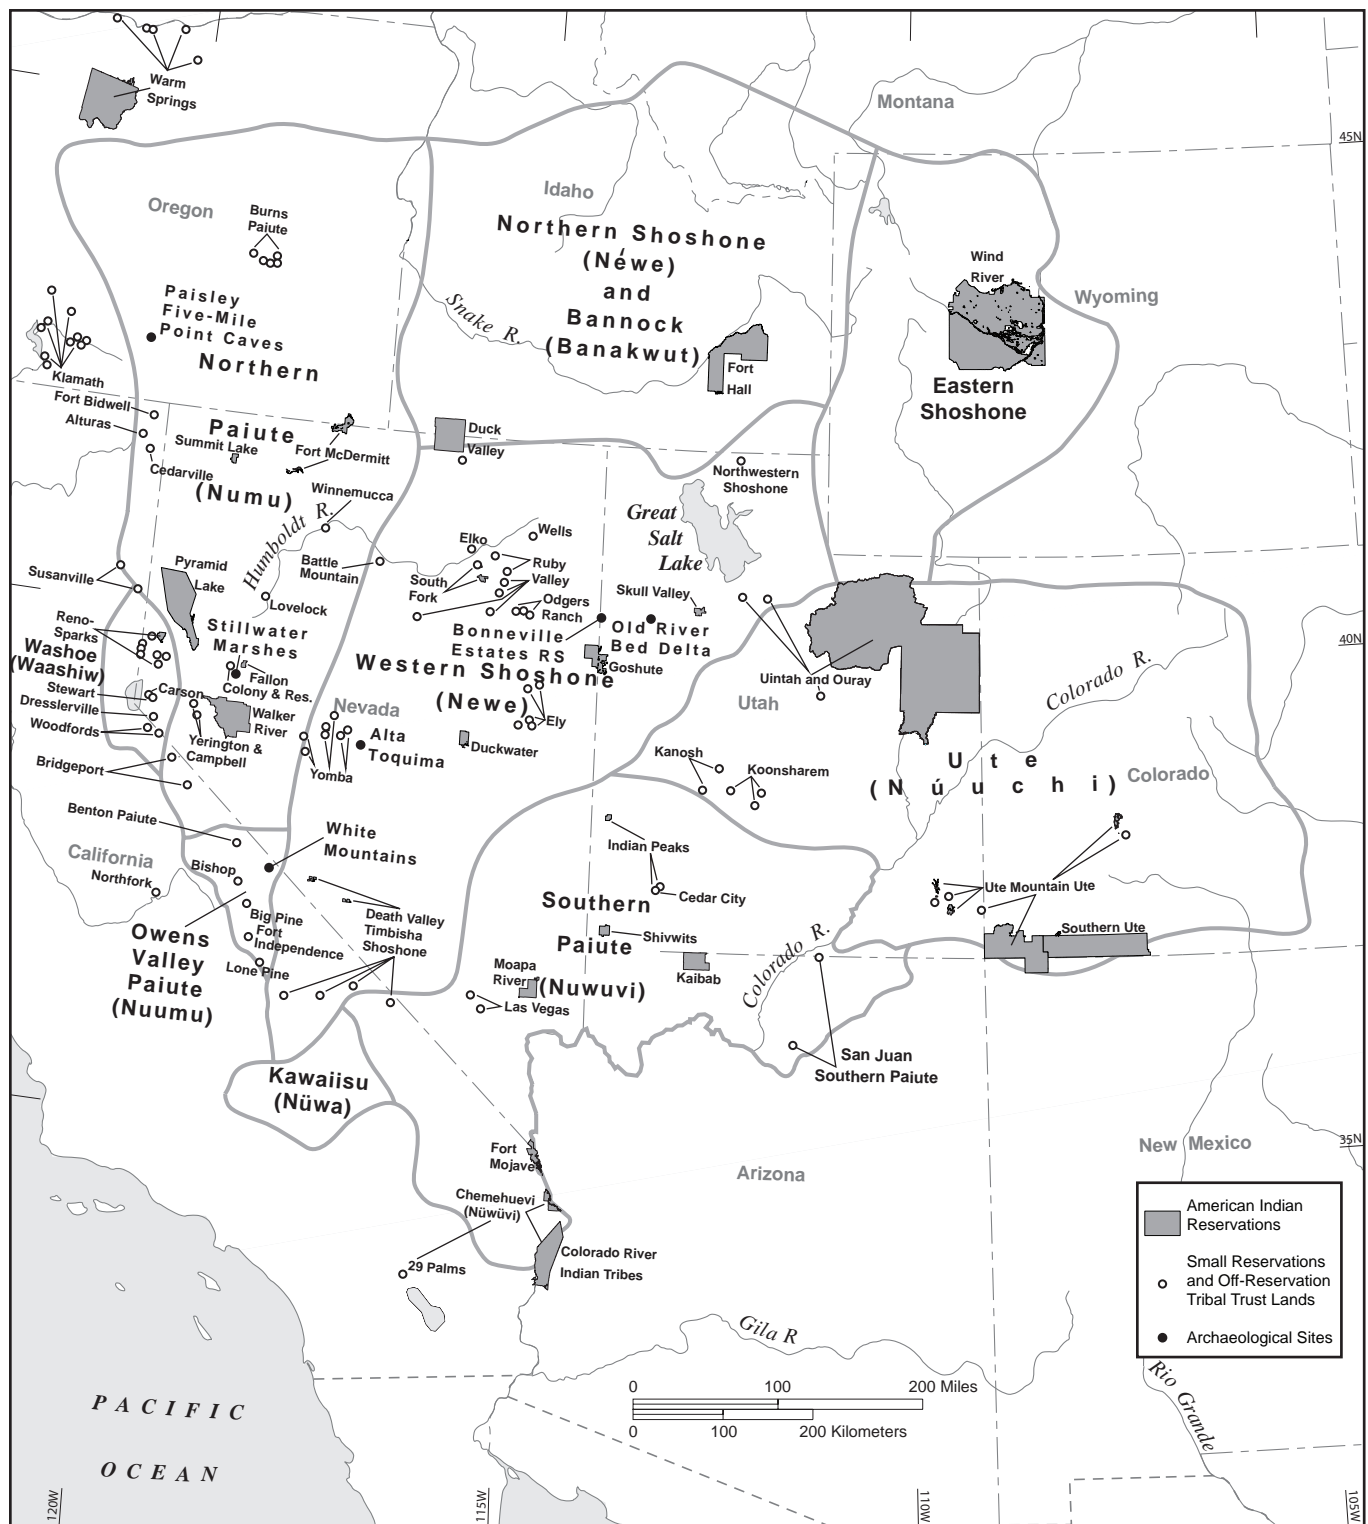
Warm Springs

Montana

45N

Idaho

Oregon

Burns Paiute

Northern Shoshone (Néwe) and Bannock (Banakwut)

Snake R.

Fort Hall

Wind River

Wyoming

Eastern Shoshone

Paisley Five-Mile Point Caves

Northern Paiute (Numu)

Klamath

Fort Bidwell

Alturas

Summit Lake

Cedarville

Fort McDermitt

Duck Valley

Northwestern Shoshone

Winnemucca

Humboldt R.

Great Salt Lake

Elko

Wells

Ruby Valley

Battle Mountain

South Fork

Odgers Ranch

Susanville

Pyramid Lake

Lovelock

Skull Valley

Reno-Sparks

Washoe (Waashiw)

Stillwater Marshes

Bonneville Estates RS

Old River Bed Delta

Goshute

Uintah and Ouray

40N

Colorado R.

Fallon Colony & Res.

Western Shoshone (Newe)

Stewart

Carson

Dresslerville

Woodfords

Walker River

Nevada

Ely

Utah

Yerington & Campbell

Alta Toquima

Duckwater

Kanosh

Koonsharem

Ute (Núuchi)

Colorado

Bridgeport

Yomba

Benton Paiute

White Mountains

Indian Peaks

California

Bishop

Northfork

Cedar City

Ute Mountain Ute

Owens Valley Paiute (Nuumu)

Big Pine

Fort Independence

Death Valley Timbisha Shoshone

Southern Paiute (Nuwuvi)

Shivwits

Southern Ute

Colorado R.

Lone Pine

Moapa River

Kaibab

Las Vegas

San Juan Southern Paiute

Kawaiisu (Nüwa)

New Mexico

35N

Fort Mojave

Arizona

Chemehuevi (Nüwüvi)

Colorado River Indian Tribes

29 Palms

American Indian Reservations

Small Reservations and Off-Reservation Tribal Trust Lands

Archaeological Sites

Gila R

PACIFIC OCEAN

0 100 200 Miles

0 100 200 Kilometers

Rio Grande

120W

115W

110W

105W